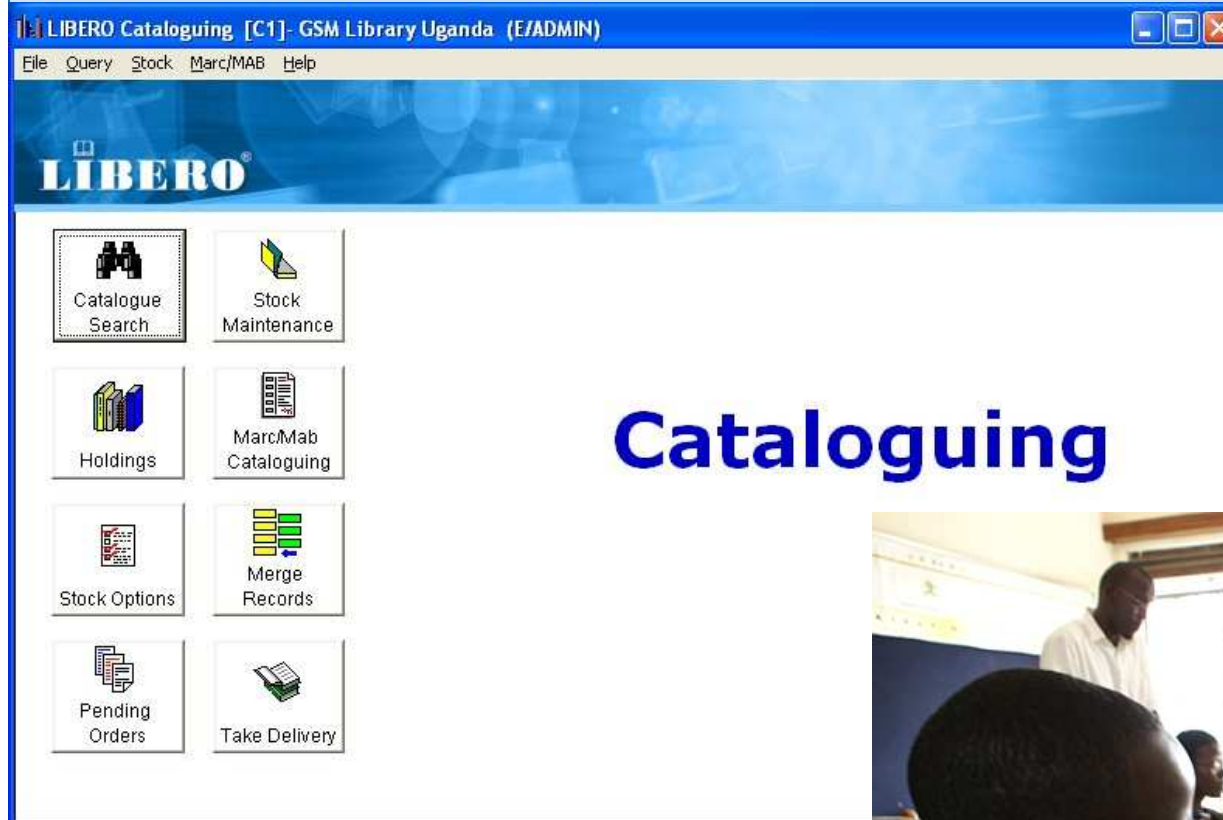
LIBERO Cataloguing [C1]- GSM Library Uganda (E/ADMIN)

File Query Stock Marc/MAB Help

LIBERO®

Catalogue Search

Stock Maintenance

Holdings

Marc/Mab Cataloguing

Stock Options

Merge Records

Pending Orders

Take Delivery

Cataloguing